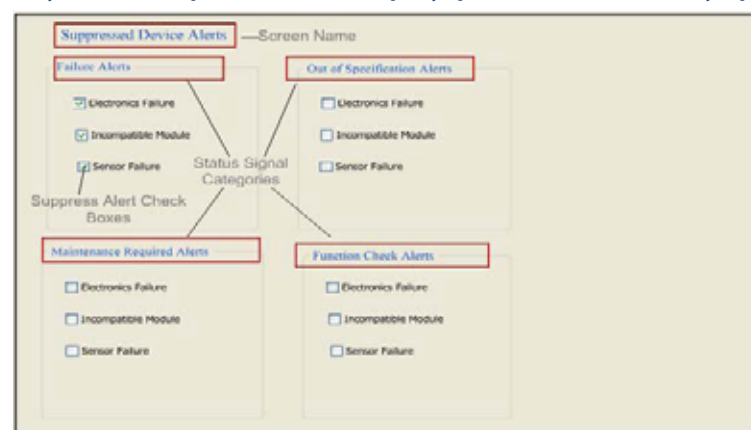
Suppressed Device Alerts
Screen Name

Failure Alerts
Electronics Failure
Incompatible Module
Sensor Failure

Out of Specification Alerts
Electronics Failure
Incompatible Module
Sensor Failure

Status Signal Categories

Suppress Alert Check Boxes

Maintenance Required Alerts
Electronics Failure
Incompatible Module
Sensor Failure

Function Check Alerts
Electronics Failure
Incompatible Module
Sensor Failure